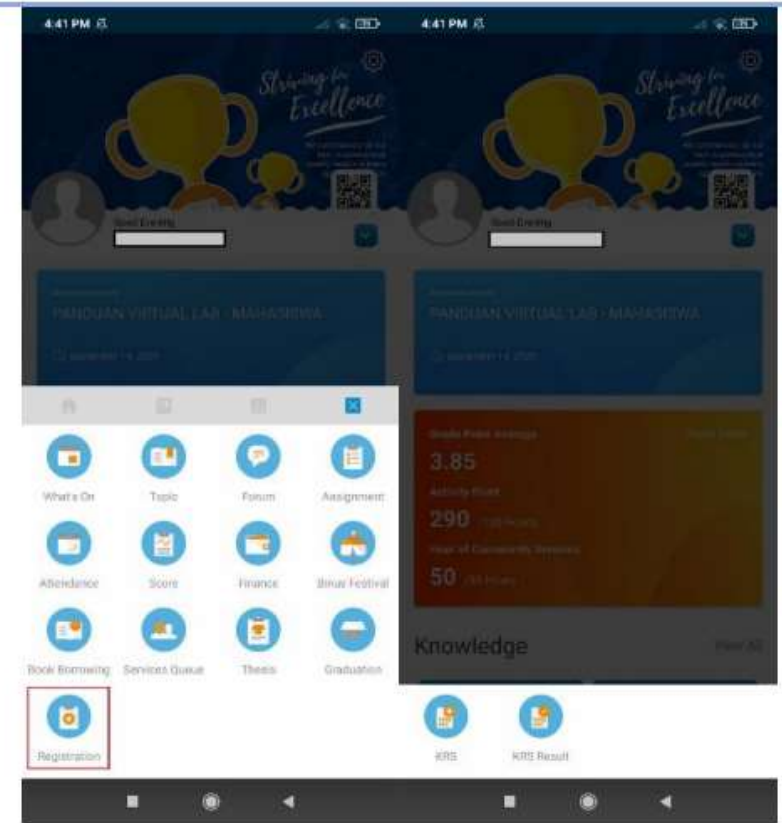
4:41 PM

Striving for Excellence

Good Evening

PANDUAN VIRTUAL LAB - MAHASISWA

What's On
Topic
Forum
Assignment
Attendance
Score
Finance
Binus Festival
Book Borrowing
Services Queue
Thesis
Graduation
Registration

4:41 PM

Striving for Excellence

Good Evening

PANDUAN VIRTUAL LAB - MAHASISWA

Grade Point Average
3.85
Activity Point
290
Hour of Community Services
50

Knowledge
View All

KRS
KRS Result